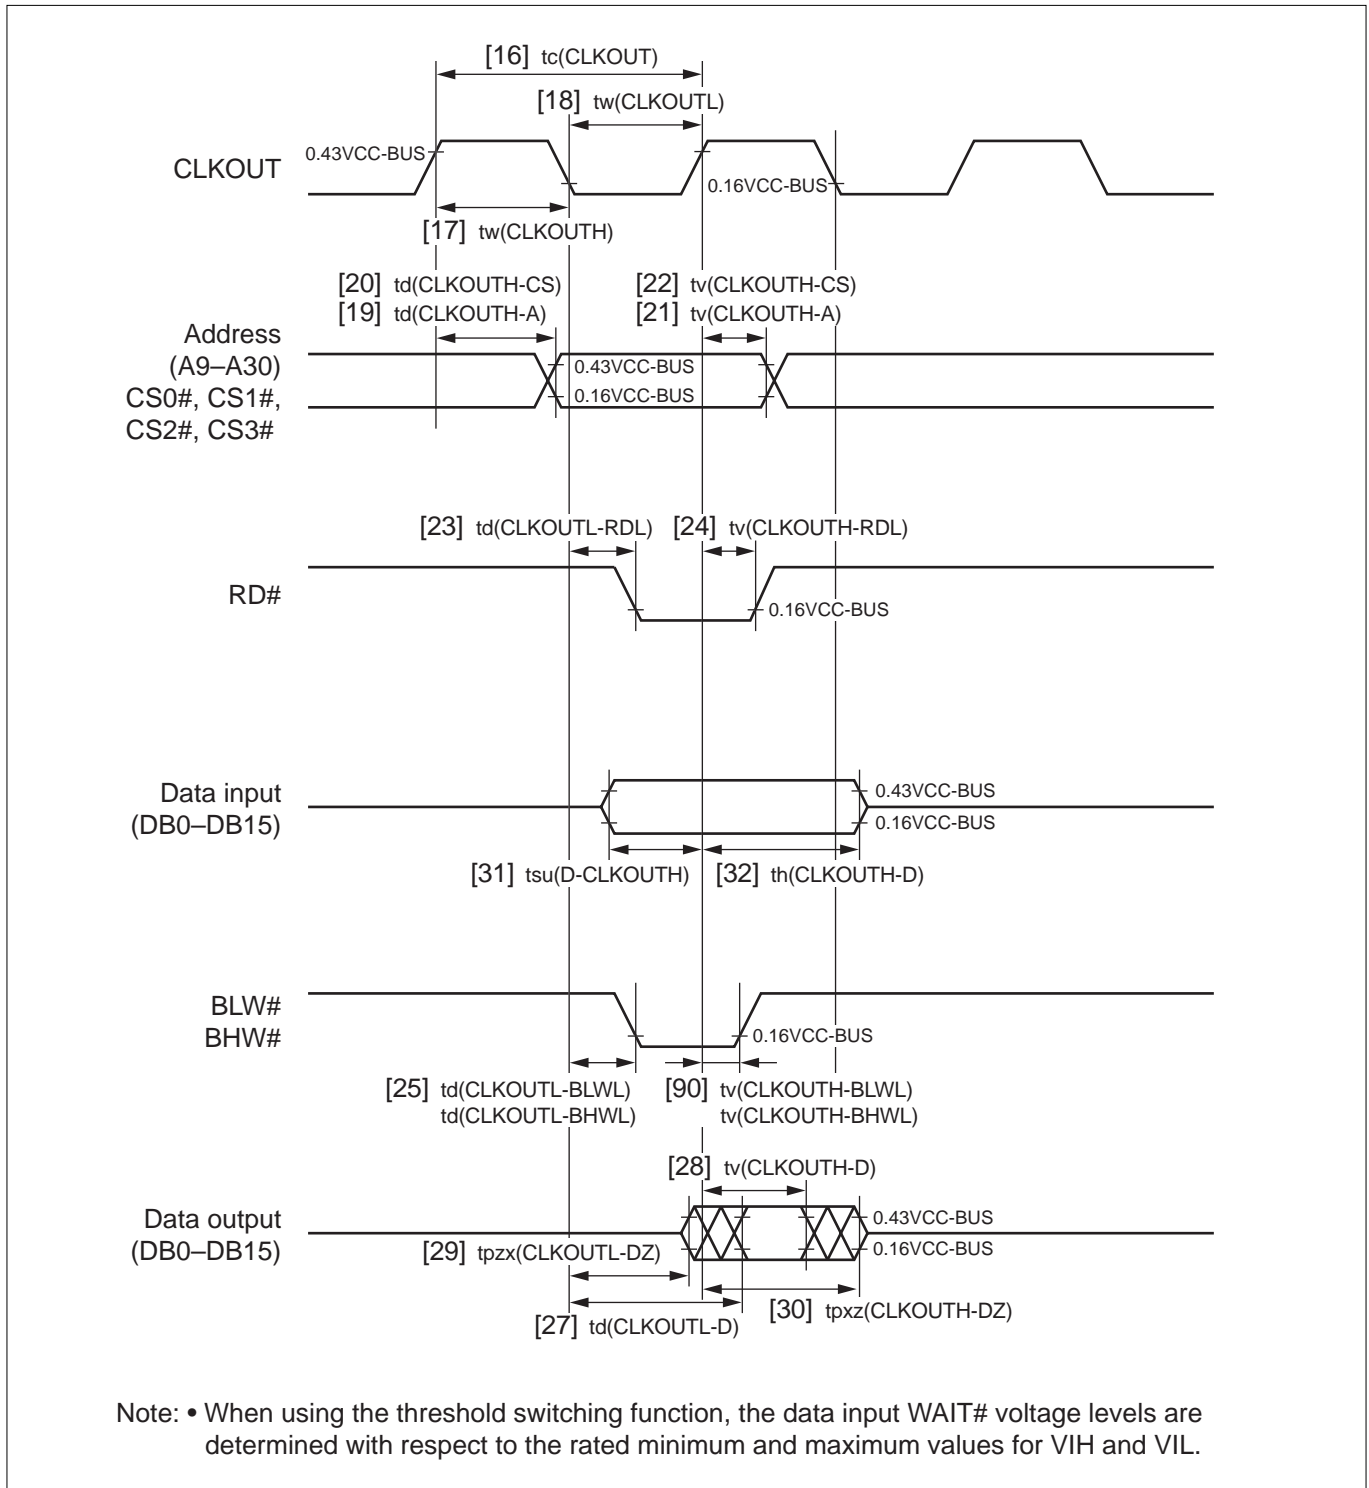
[16] tc(CLKOUT)

[18] tw(CLKOUTL)

CLKOUT

0.43VCC-BUS

0.16VCC-BUS

[17] tw(CLKOUTH)

[20] td(CLKOUTH-CS)

[19] td(CLKOUTH-A)

[22] tv(CLKOUTH-CS)

[21] tv(CLKOUTH-A)

Address (A9–A30) CS0#, CS1#, CS2#, CS3#

0.43VCC-BUS

0.16VCC-BUS

[23] td(CLKOUTL-RDL)

[24] tv(CLKOUTH-RDL)

RD#

0.16VCC-BUS

Data input (DB0–DB15)

0.43VCC-BUS

0.16VCC-BUS

[31] tsu(D-CLKOUTH)

[32] th(CLKOUTH-D)

BLW# BHW#

0.16VCC-BUS

[25] td(CLKOUTL-BLWL) td(CLKOUTL-BHWL)

[90] tv(CLKOUTH-BLWL) tv(CLKOUTH-BHWL)

[28] tv(CLKOUTH-D)

Data output (DB0–DB15)

0.43VCC-BUS

0.16VCC-BUS

[29] tpzx(CLKOUTL-DZ)

[27] td(CLKOUTL-D)

[30] tpxz(CLKOUTH-DZ)

Note: • When using the threshold switching function, the data input WAIT# voltage levels are determined with respect to the rated minimum and maximum values for VIH and VIL.